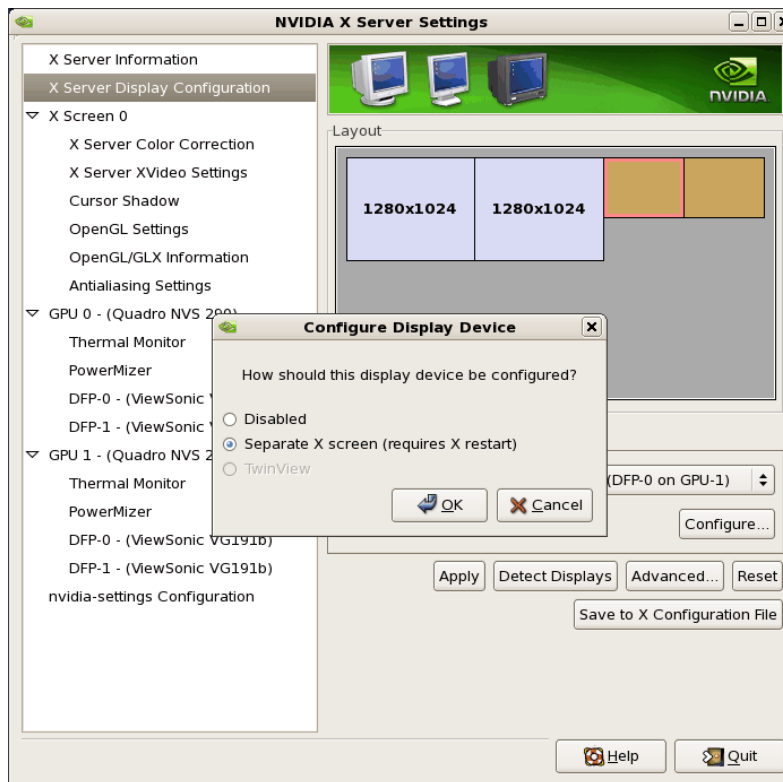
NVIDIA X Server Settings

X Server Information
X Server Display Configuration
X Screen 0
X Server Color Correction
X Server XVideo Settings
Cursor Shadow
OpenGL Settings
OpenGL/GLX Information
Antialiasing Settings
GPU 0 - (Quadro NVS 290)
Thermal Monitor
PowerMizer
DFP-0 - (ViewSonic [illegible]
DFP-1 - (ViewSonic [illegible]
GPU 1 - (Quadro NVS 2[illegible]
Thermal Monitor
PowerMizer
DFP-0 - (ViewSonic VG191b)
DFP-1 - (ViewSonic VG191b)
nvidia-settings Configuration

NVIDIA

Layout

1280x1024
1280x1024

Configure Display Device

How should this display device be configured?

Disabled
Separate X screen (requires X restart)
TwinView

OK
Cancel

(DFP-0 on GPU-1)
Configure...

Apply
Detect Displays
Advanced...
Reset
Save to X Configuration File

Help
Quit